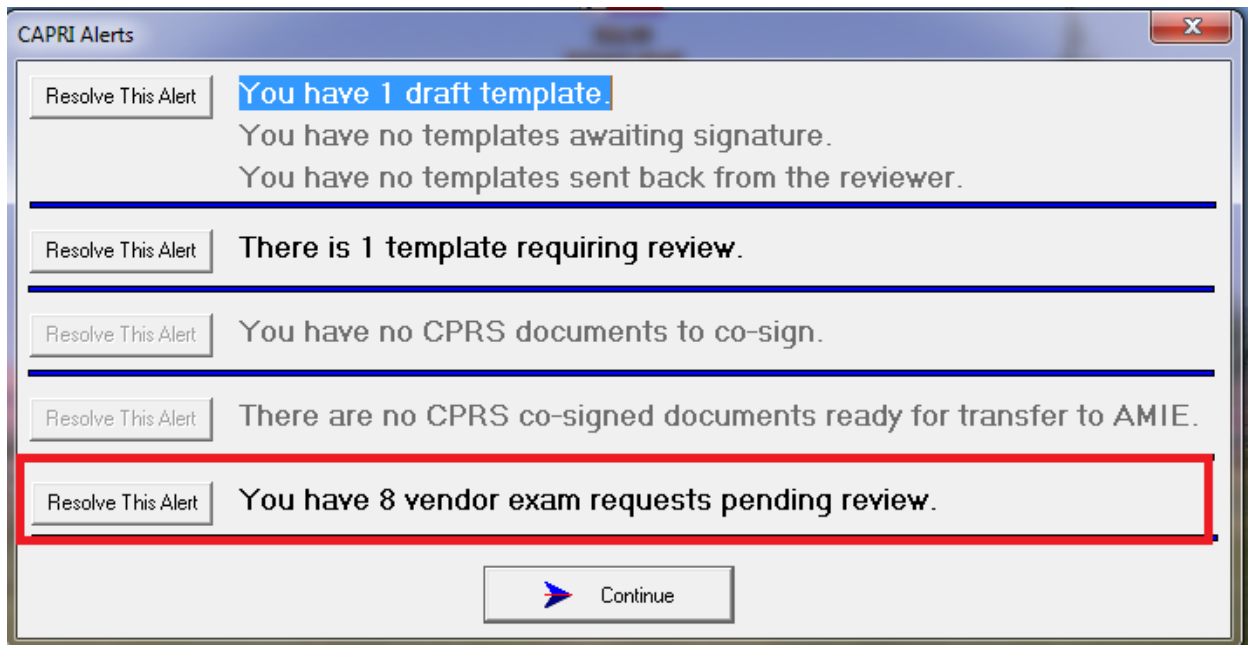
CAPRI Alerts

Resolve This Alert

You have 1 draft template.

You have no templates awaiting signature.

You have no templates sent back from the reviewer.

Resolve This Alert

There is 1 template requiring review.

Resolve This Alert

You have no CPRS documents to co-sign.

Resolve This Alert

There are no CPRS co-signed documents ready for transfer to AMIE.

Resolve This Alert

You have 8 vendor exam requests pending review.

Continue